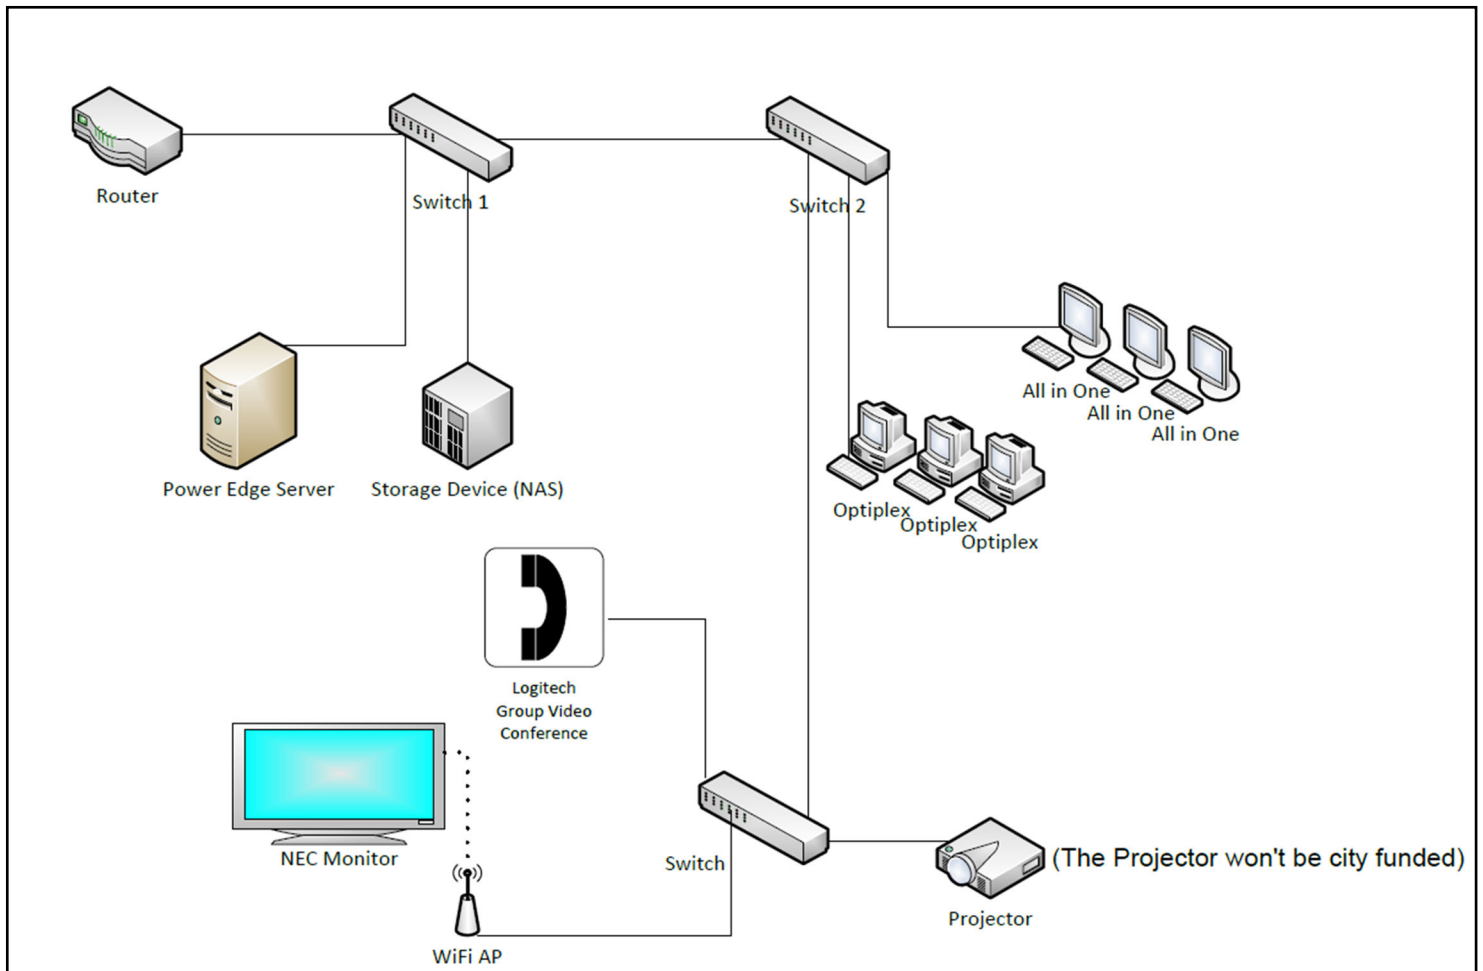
Router

Switch 1

Switch 2

Power Edge Server

Storage Device (NAS)

All in One
All in One
All in One

Optiplex
Optiplex
Optiplex

Logitech Group Video Conference

NEC Monitor

Switch

(The Projector won't be city funded)

Projector

WiFi AP